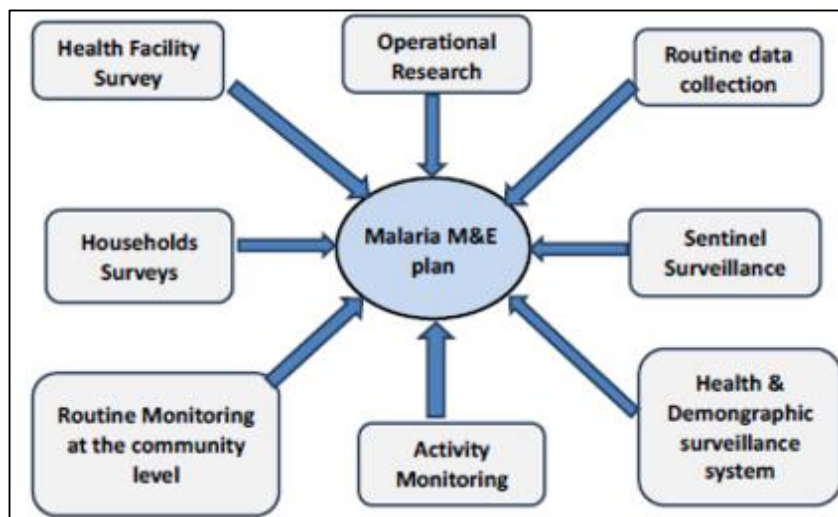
Health Facility Survey

Operational Research

Routine data collection

Households Surveys

Malaria M&E plan

Sentinel Surveillance

Routine Monitoring at the community level

Activity Monitoring

Health & Demongraphic surveillance system